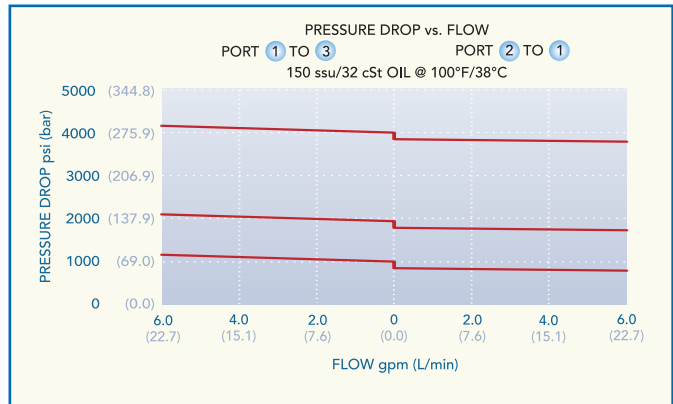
PRESSURE DROP vs. FLOW

PORT 1 TO 3

PORT 2 TO 1

150 ssu/32 cSt OIL @ 100°F/38°C

PRESSURE DROP psi (bar)

5000 (344.8)
4000 (275.9)
3000 (206.9)
2000 (137.9)
1000 (69.0)
0 (0.0)

6.0 (22.7)
4.0 (15.1)
2.0 (7.6)
0 (0.0)
2.0 (7.6)
4.0 (15.1)
6.0 (22.7)

FLOW gpm (L/min)